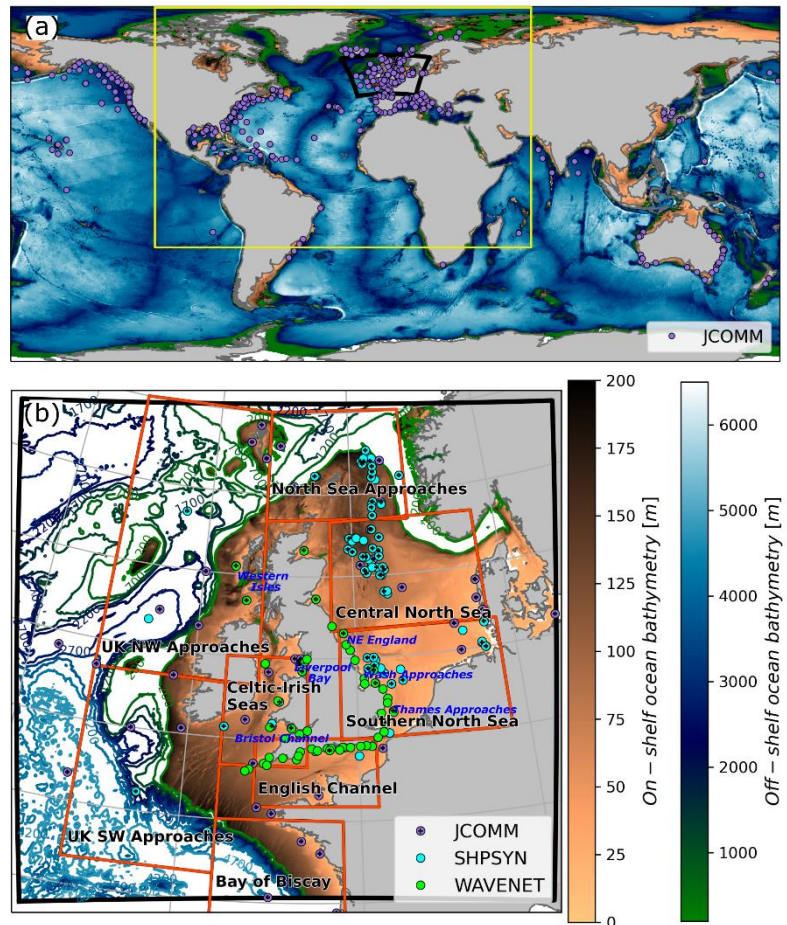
(a)

JCOMM

(b)

200
1700
1700
1700
200
1700
200
1700
200
1700
200

North Sea Approaches
Western Isles
Central North Sea
NE England
UK NW Approaches
Liverpool Bay
Wash Approaches
Celtic-Irish Seas
Thames Approaches
Southern North Sea
Bristol Channel
English Channel
UK SW Approaches
Bay of Biscay

JCOMM
SHPSYN
WAVENET

200
175
150
125
100
75
50
25
0
$On-shelf\ ocean\ bathymetry\ [m]$

6000
5000
4000
3000
2000
1000
$Off-shelf\ ocean\ bathymetry\ [m]$